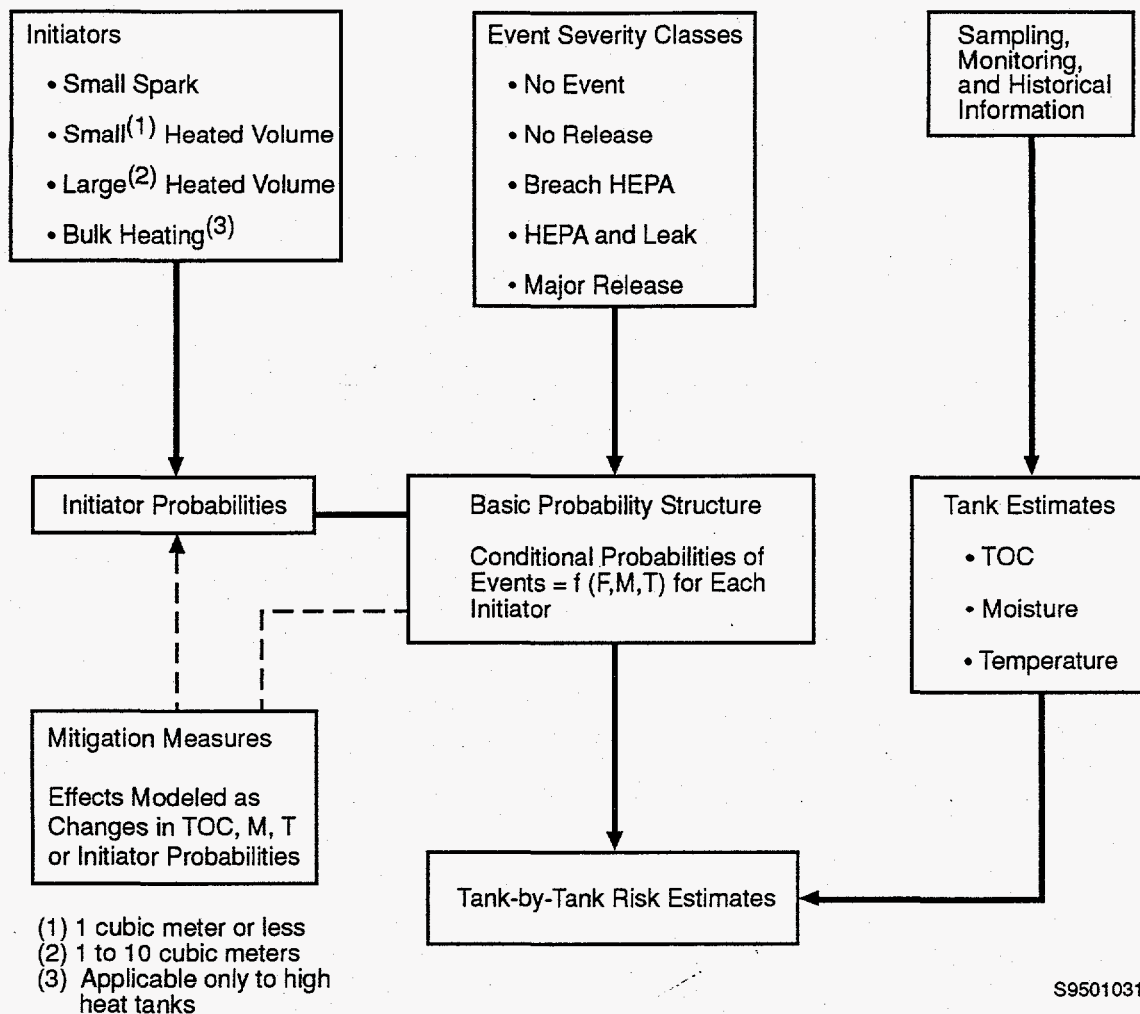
Initiators

• Small Spark

• Small$^{(1)}$ Heated Volume

• Large$^{(2)}$ Heated Volume

• Bulk Heating$^{(3)}$

Event Severity Classes

• No Event

• No Release

• Breach HEPA

• HEPA and Leak

• Major Release

Sampling, Monitoring, and Historical Information

Initiator Probabilities

Basic Probability Structure

Conditional Probabilities of Events = f (F,M,T) for Each Initiator

Tank Estimates

• TOC

• Moisture

• Temperature

Mitigation Measures

Effects Modeled as Changes in TOC, M, T or Initiator Probabilities

Tank-by-Tank Risk Estimates

(1) 1 cubic meter or less
(2) 1 to 10 cubic meters
(3) Applicable only to high heat tanks

S9501031